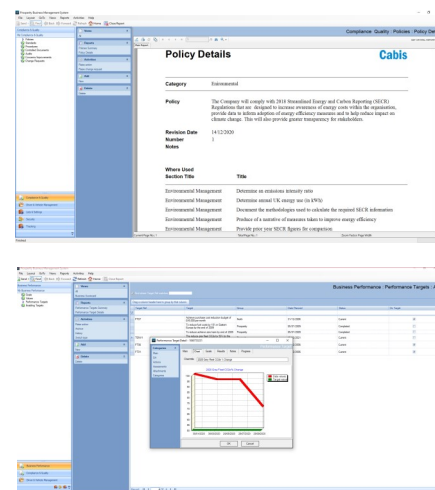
Policy Details

Cabis

Compliance Quality Policies Policy De

Category Environmental

Policy The Company will comply with 2018 Streamlined Energy and Carbon Reporting (SECR) Regulations that are designed to increase awareness of energy costs within the organisation, provide data to inform adoption of energy efficiency measures and to help reduce impact on climate change. This will also provide greater transparency for stakeholders.

Revision Date 14/12/2020

Number 1

Notes

Where Used

| Section Title | Title |
|---|---|
| Environmental Management | Determine on emissions intensity ratio |
| Environmental Management | Determine annual UK energy use (in kWh) |
| Environmental Management | Document the methodologies used to calculate the required SECR information |
| Environmental Management | Produce of a narrative of measures taken to improve energy efficiency |
| Environmental Management | Provide prior year SECR figures for comparison |

Business Performance - Performance Targets

Performance Target Details

OK Cancel